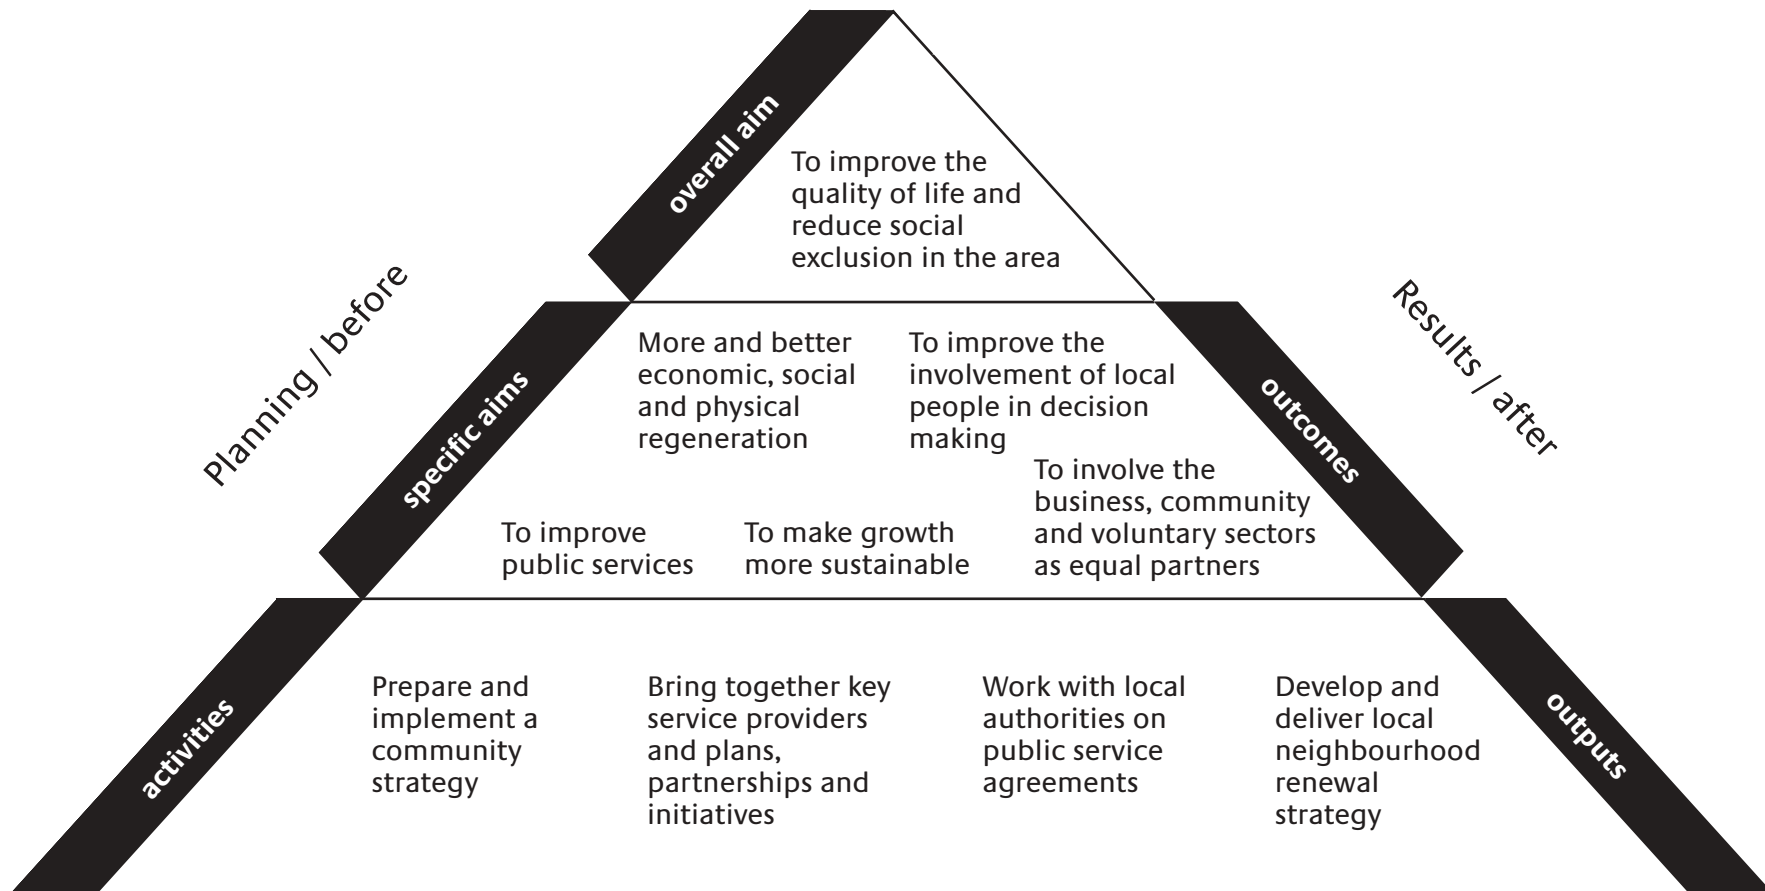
overall aim

To improve the quality of life and reduce social exclusion in the area

Planning / before

Results / after

specific aims

outcomes

More and better economic, social and physical regeneration

To improve the involvement of local people in decision making

To involve the business, community and voluntary sectors as equal partners

To improve public services

To make growth more sustainable

activities

outputs

Prepare and implement a community strategy

Bring together key service providers and plans, partnerships and initiatives

Work with local authorities on public service agreements

Develop and deliver local neighbourhood renewal strategy